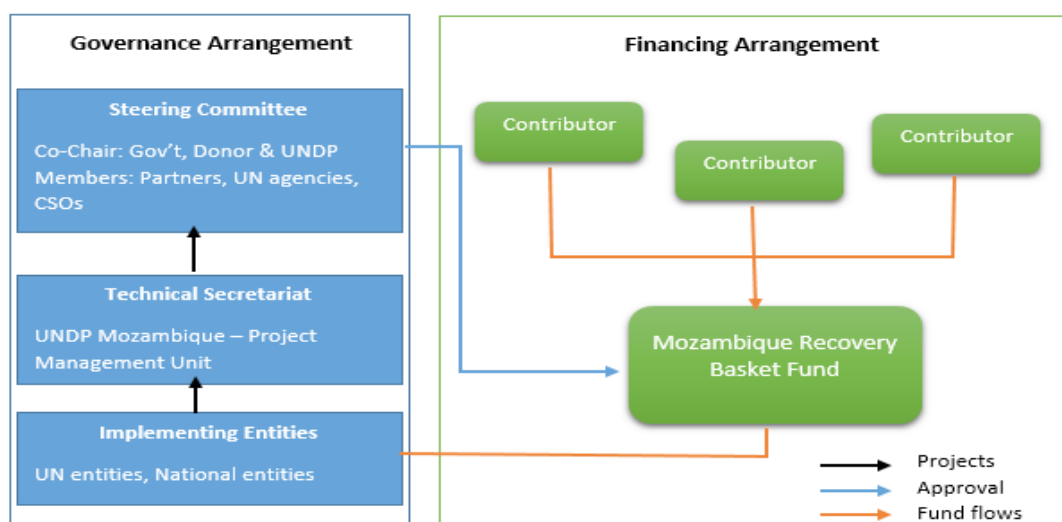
Governance Arrangement

Steering Committee

Co-Chair: Gov't, Donor & UNDP
Members: Partners, UN agencies, CSOs

Technical Secretariat

UNDP Mozambique – Project Management Unit

Implementing Entities

UN entities, National entities

Financing Arrangement

Contributor

Contributor

Contributor

Mozambique Recovery Basket Fund

Projects
Approval
Fund flows